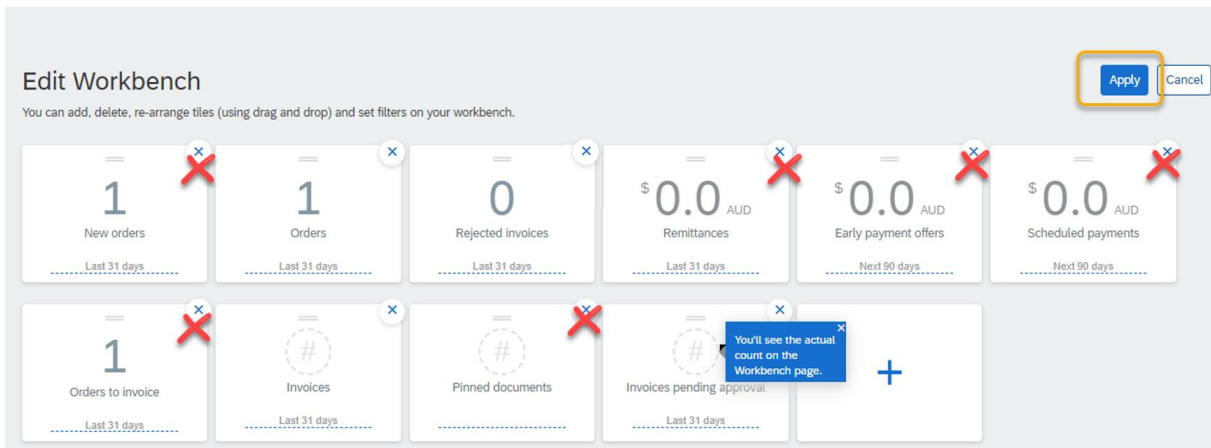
Edit Workbench

You can add, delete, re-arrange tiles (using drag and drop) and set filters on your workbench.

Apply Cancel

1
New orders
Last 31 days

1
Orders
Last 31 days

0
Rejected invoices
Last 31 days

$ 0.0 AUD
Remittances
Last 31 days

$ 0.0 AUD
Early payment offers
Next 90 days

$ 0.0 AUD
Scheduled payments
Next 90 days

1
Orders to invoice
Last 31 days

#
Invoices
Last 31 days

#
Pinned documents

#
Invoices pending approval
Last 31 days

You'll see the actual count on the Workbench page.

+